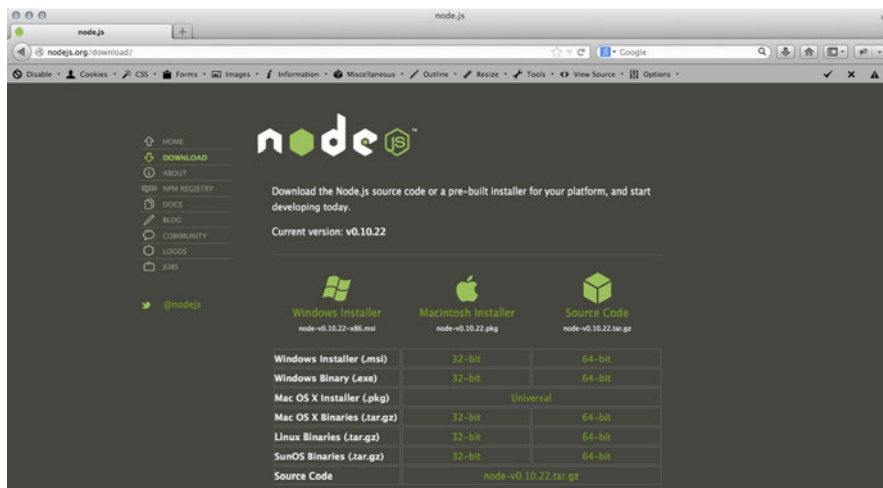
node.js

node.js

+

nodejs.org/download/

Google

Disable • Cookies • CSS • Forms • Images • Information • Miscellaneous • Outline • Resize • Tools • View Source • Options •

HOME
DOWNLOAD
ABOUT
NPM REGISTRY
DOCS
BLOG
COMMUNITY
LOGOS
JOBS

@nodejs

node js

Download the Node.js source code or a pre-built installer for your platform, and start developing today.

Current version: v0.10.22

Windows Installer
node-v0.10.22-x86.msi

Macintosh Installer
node-v0.10.22.pkg

Source Code
node-v0.10.22.tar.gz

| | | |
|---|---|---|
| Windows Installer (.msi) | 32-bit | 64-bit |
| Windows Binary (.exe) | 32-bit | 64-bit |
| Mac OS X Installer (.pkg) | Universal | |
| Mac OS X Binaries (.tar.gz) | 32-bit | 64-bit |
| Linux Binaries (.tar.gz) | 32-bit | 64-bit |
| SunOS Binaries (.tar.gz) | 32-bit | 64-bit |
| Source Code | node-v0.10.22.tar.gz | |